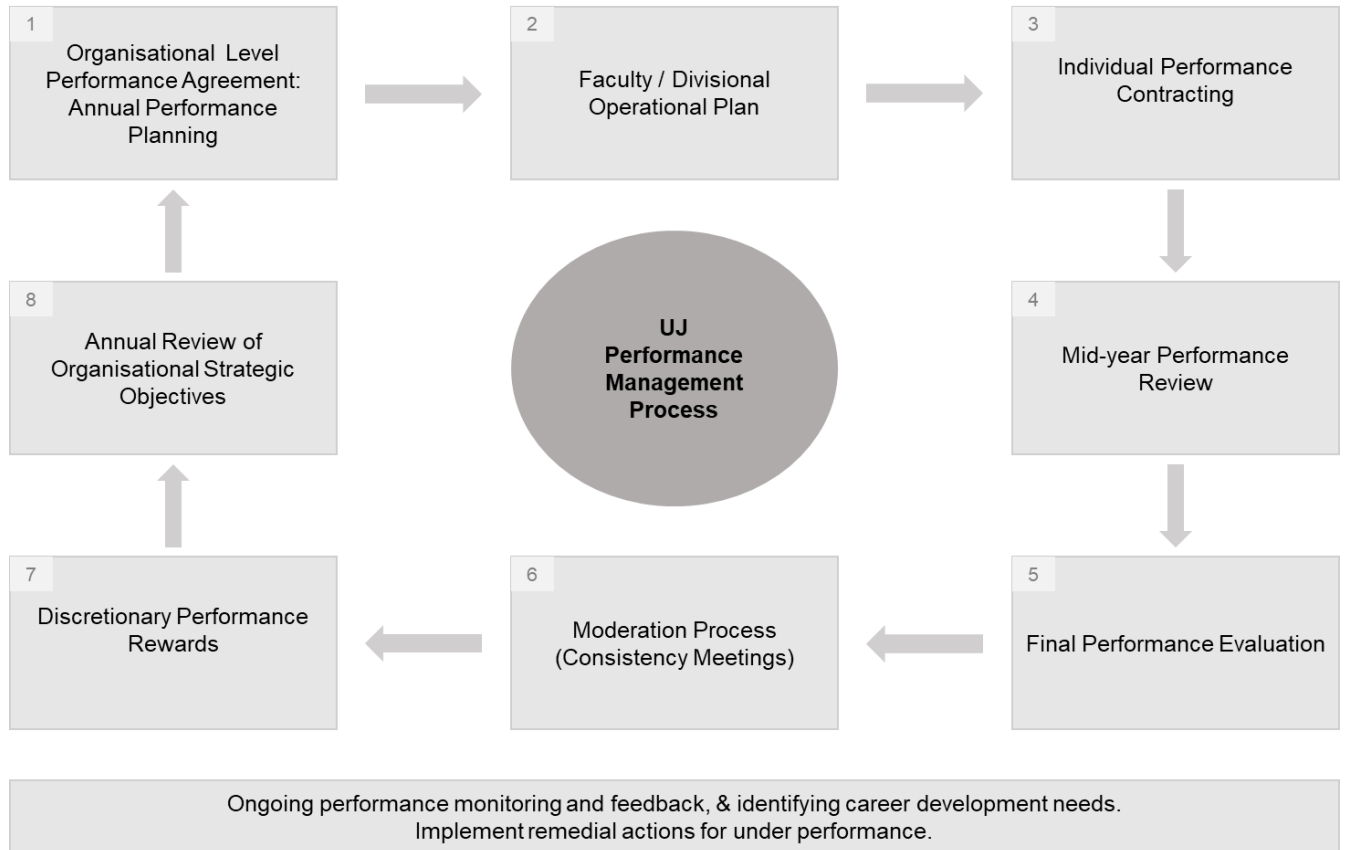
1
Organisational Level Performance Agreement: Annual Performance Planning

2
Faculty / Divisional Operational Plan

3
Individual Performance Contracting

UJ
Performance Management Process

8
Annual Review of Organisational Strategic Objectives

4
Mid-year Performance Review

7
Discretionary Performance Rewards

6
Moderation Process (Consistency Meetings)

5
Final Performance Evaluation

Ongoing performance monitoring and feedback, & identifying career development needs.
Implement remedial actions for under performance.